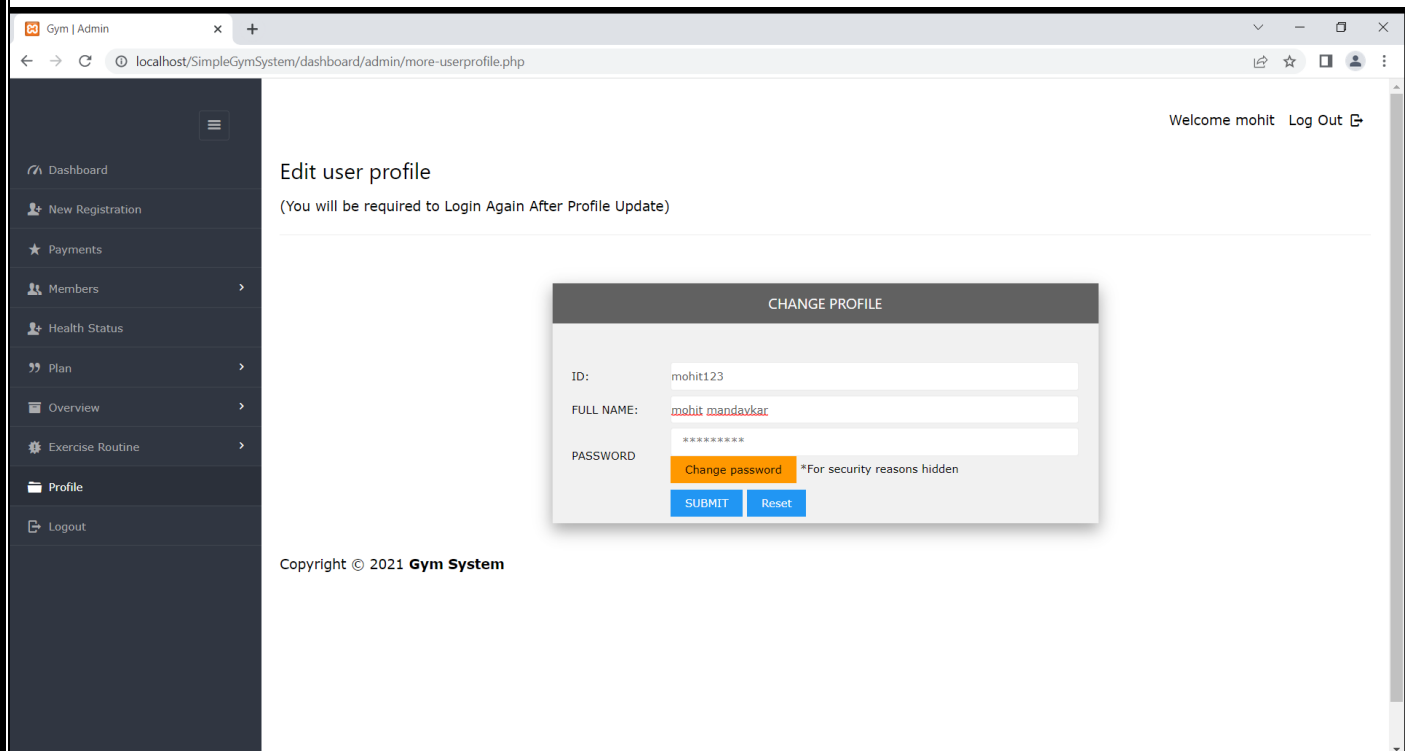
Gym | Admin

localhost/SimpleGymSystem/dashboard/admin/more-userprofile.php

Dashboard
New Registration
Payments
Members
Health Status
Plan
Overview
Exercise Routine
Profile
Logout

Welcome mohit Log Out

Edit user profile
(You will be required to Login Again After Profile Update)

CHANGE PROFILE

ID: mohit123
FULL NAME: mohit mandavkar
PASSWORD *********
Change password *For security reasons hidden
SUBMIT Reset

Copyright © 2021 **Gym System**